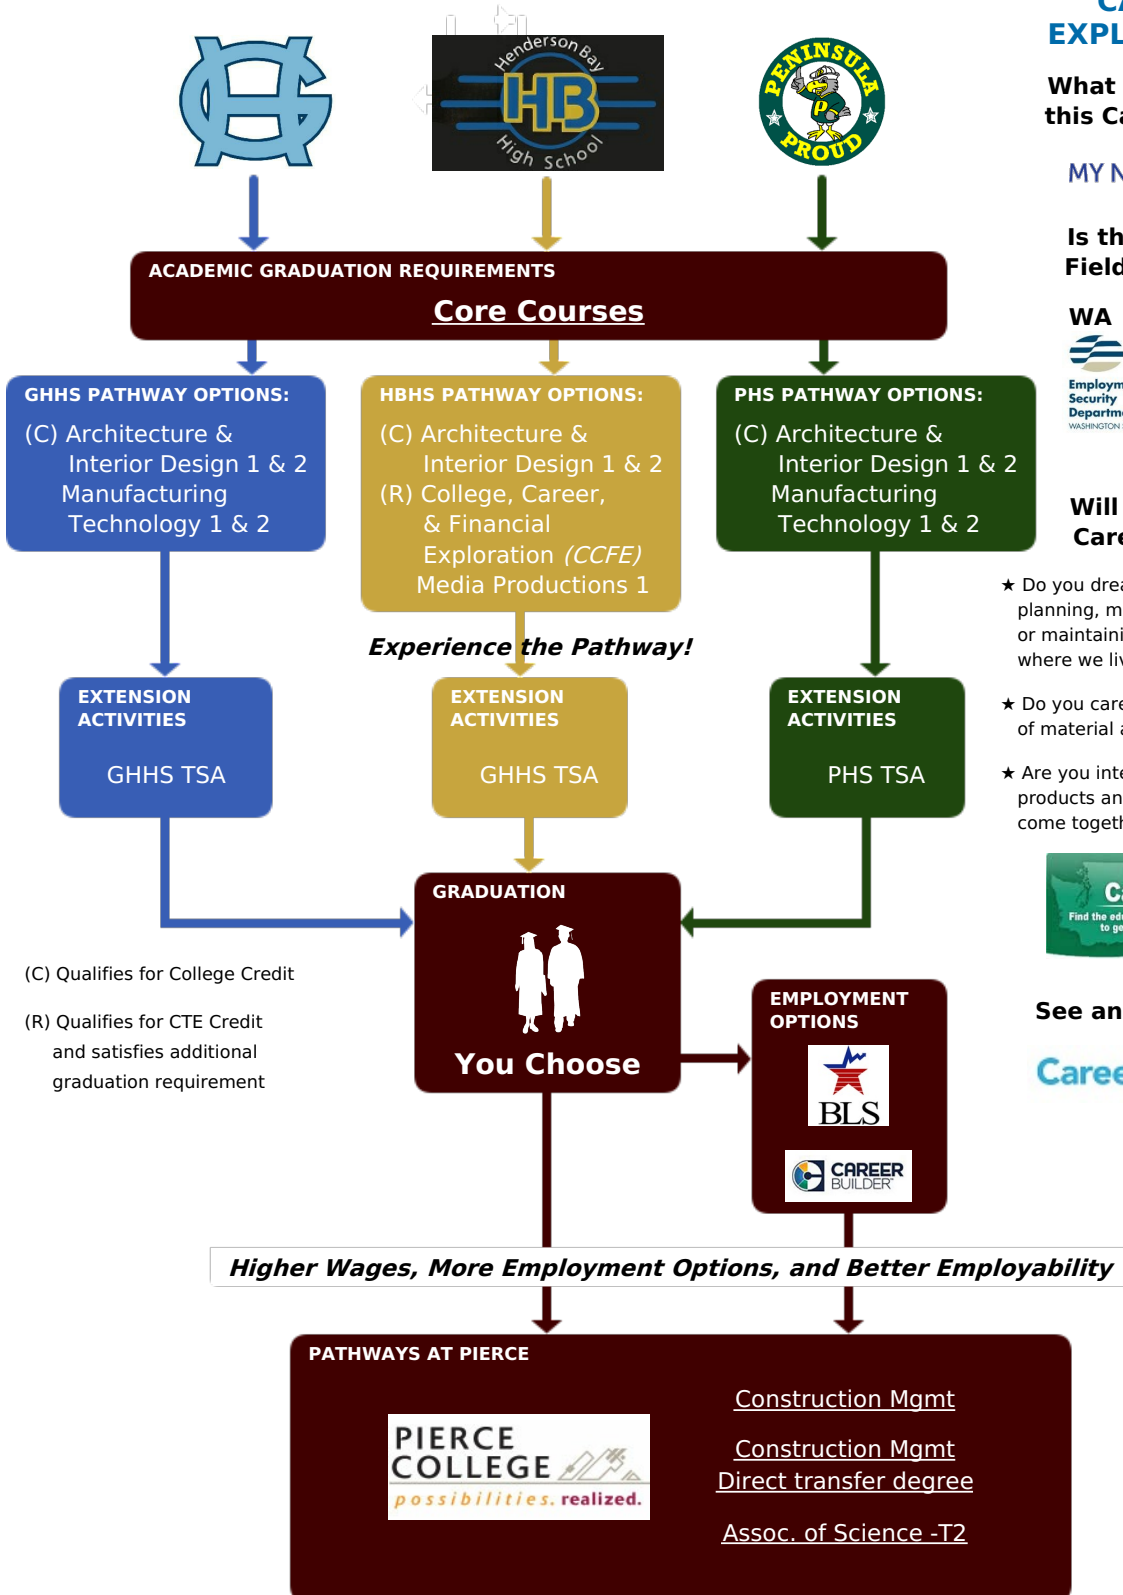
CA
EXPL

What
this Ca

MY N

Is th
Field

WA

Employm
Security
Departm
WASHINGTON

Henderson Bay
HB
High School

PENINSULA
PROUD

ACADEMIC GRADUATION REQUIREMENTS
Core Courses

GHHS PATHWAY OPTIONS:
(C) Architecture & Interior Design 1 & 2
Manufacturing Technology 1 & 2

HBHS PATHWAY OPTIONS:
(C) Architecture & Interior Design 1 & 2
(R) College, Career, & Financial Exploration (CCFE)
Media Productions 1

PHS PATHWAY OPTIONS:
(C) Architecture & Interior Design 1 & 2
Manufacturing Technology 1 & 2

Will
Care

★ Do you drea planning, m or maintaini where we liv

★ Do you care of material a

★ Are you inte products an come togeth

Experience the Pathway!

EXTENSION ACTIVITIES
GHHS TSA

EXTENSION ACTIVITIES
GHHS TSA

EXTENSION ACTIVITIES
PHS TSA

C
Find the ed to ge

GRADUATION
You Choose

(C) Qualifies for College Credit

(R) Qualifies for CTE Credit and satisfies additional graduation requirement

EMPLOYMENT OPTIONS
BLS
CAREER BUILDER

See an

Caree

Higher Wages, More Employment Options, and Better Employability

PATHWAYS AT PIERCE
PIERCE COLLEGE
possibilities. realized.

Construction Mgmt

Construction Mgmt
Direct transfer degree

Assoc. of Science -T2